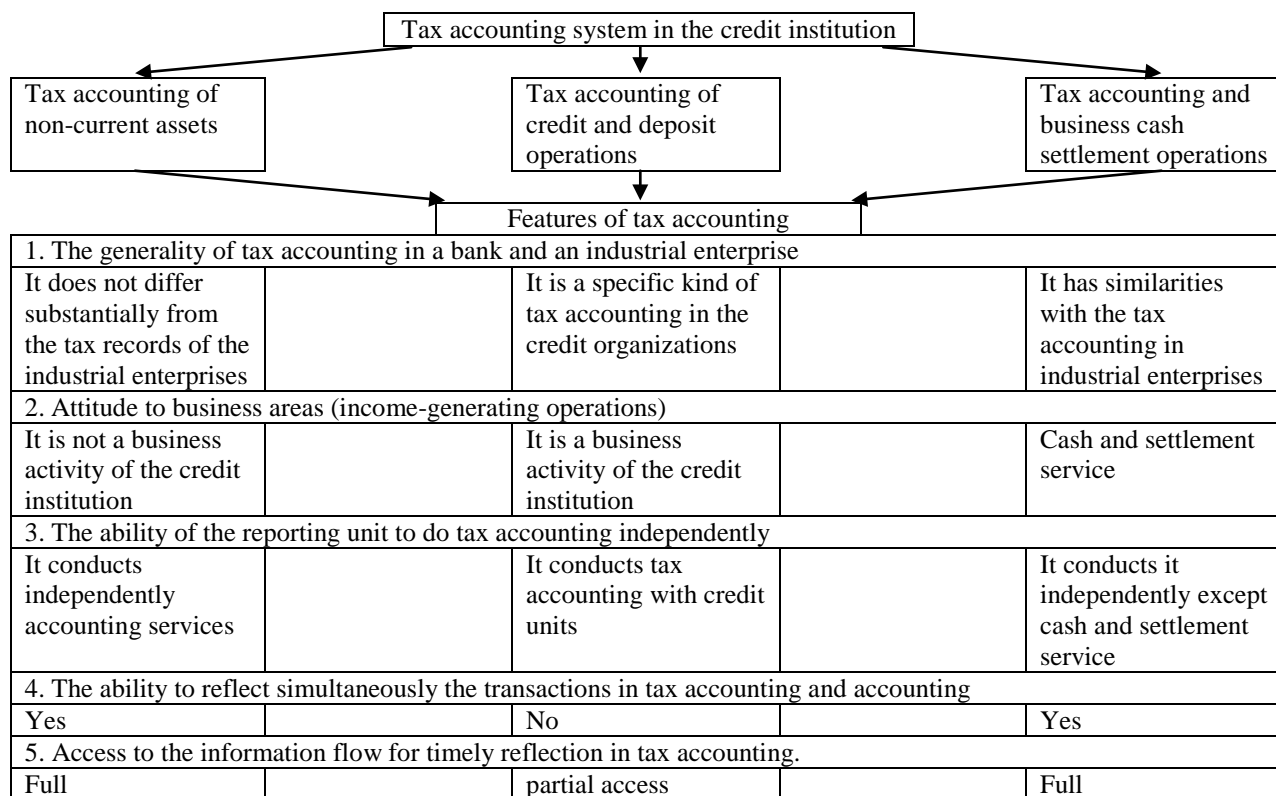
Tax accounting system in the credit institution

Tax accounting of non-current assets

Tax accounting of credit and deposit operations

Tax accounting and business cash settlement operations

Features of tax accounting

| 1. The generality of tax accounting in a bank and an industrial enterprise | | | | |
|---|---|---|---|---|
| It does not differ substantially from the tax records of the industrial enterprises | | It is a specific kind of tax accounting in the credit organizations | | It has similarities with the tax accounting in industrial enterprises |
| 2. Attitude to business areas (income-generating operations) | | | | |
| It is not a business activity of the credit institution | | It is a business activity of the credit institution | | Cash and settlement service |
| 3. The ability of the reporting unit to do tax accounting independently | | | | |
| It conducts independently accounting services | | It conducts tax accounting with credit units | | It conducts it independently except cash and settlement service |
| 4. The ability to reflect simultaneously the transactions in tax accounting and accounting | | | | |
| Yes | | No | | Yes |
| 5. Access to the information flow for timely reflection in tax accounting. | | | | |
| Full | | partial access | | Full |